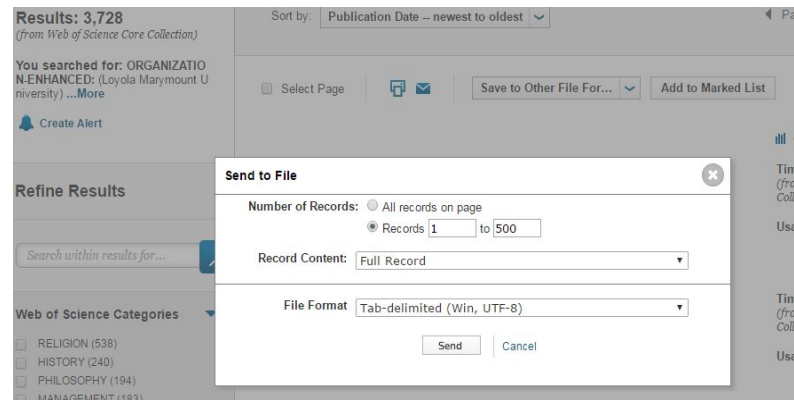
Results: 3,728
(from Web of Science Core Collection)

You searched for: ORGANIZATION-ENHANCED: (Loyola Marymount University) ...More

Create Alert

Refine Results

Search within results for...

Web of Science Categories

RELIGION (538)
HISTORY (240)
PHILOSOPHY (194)
MANAGEMENT (183)

Sort by: Publication Date -- newest to oldest

◄ Pa

Select Page

Save to Other File For...

Add to Marked List

Tim
(fro
Coll

Usa

Tim
(fro
Coll

Usa

Send to File

Number of Records: All records on page
Records 1 to 500

Record Content: Full Record

File Format Tab-delimited (Win, UTF-8)

Send Cancel